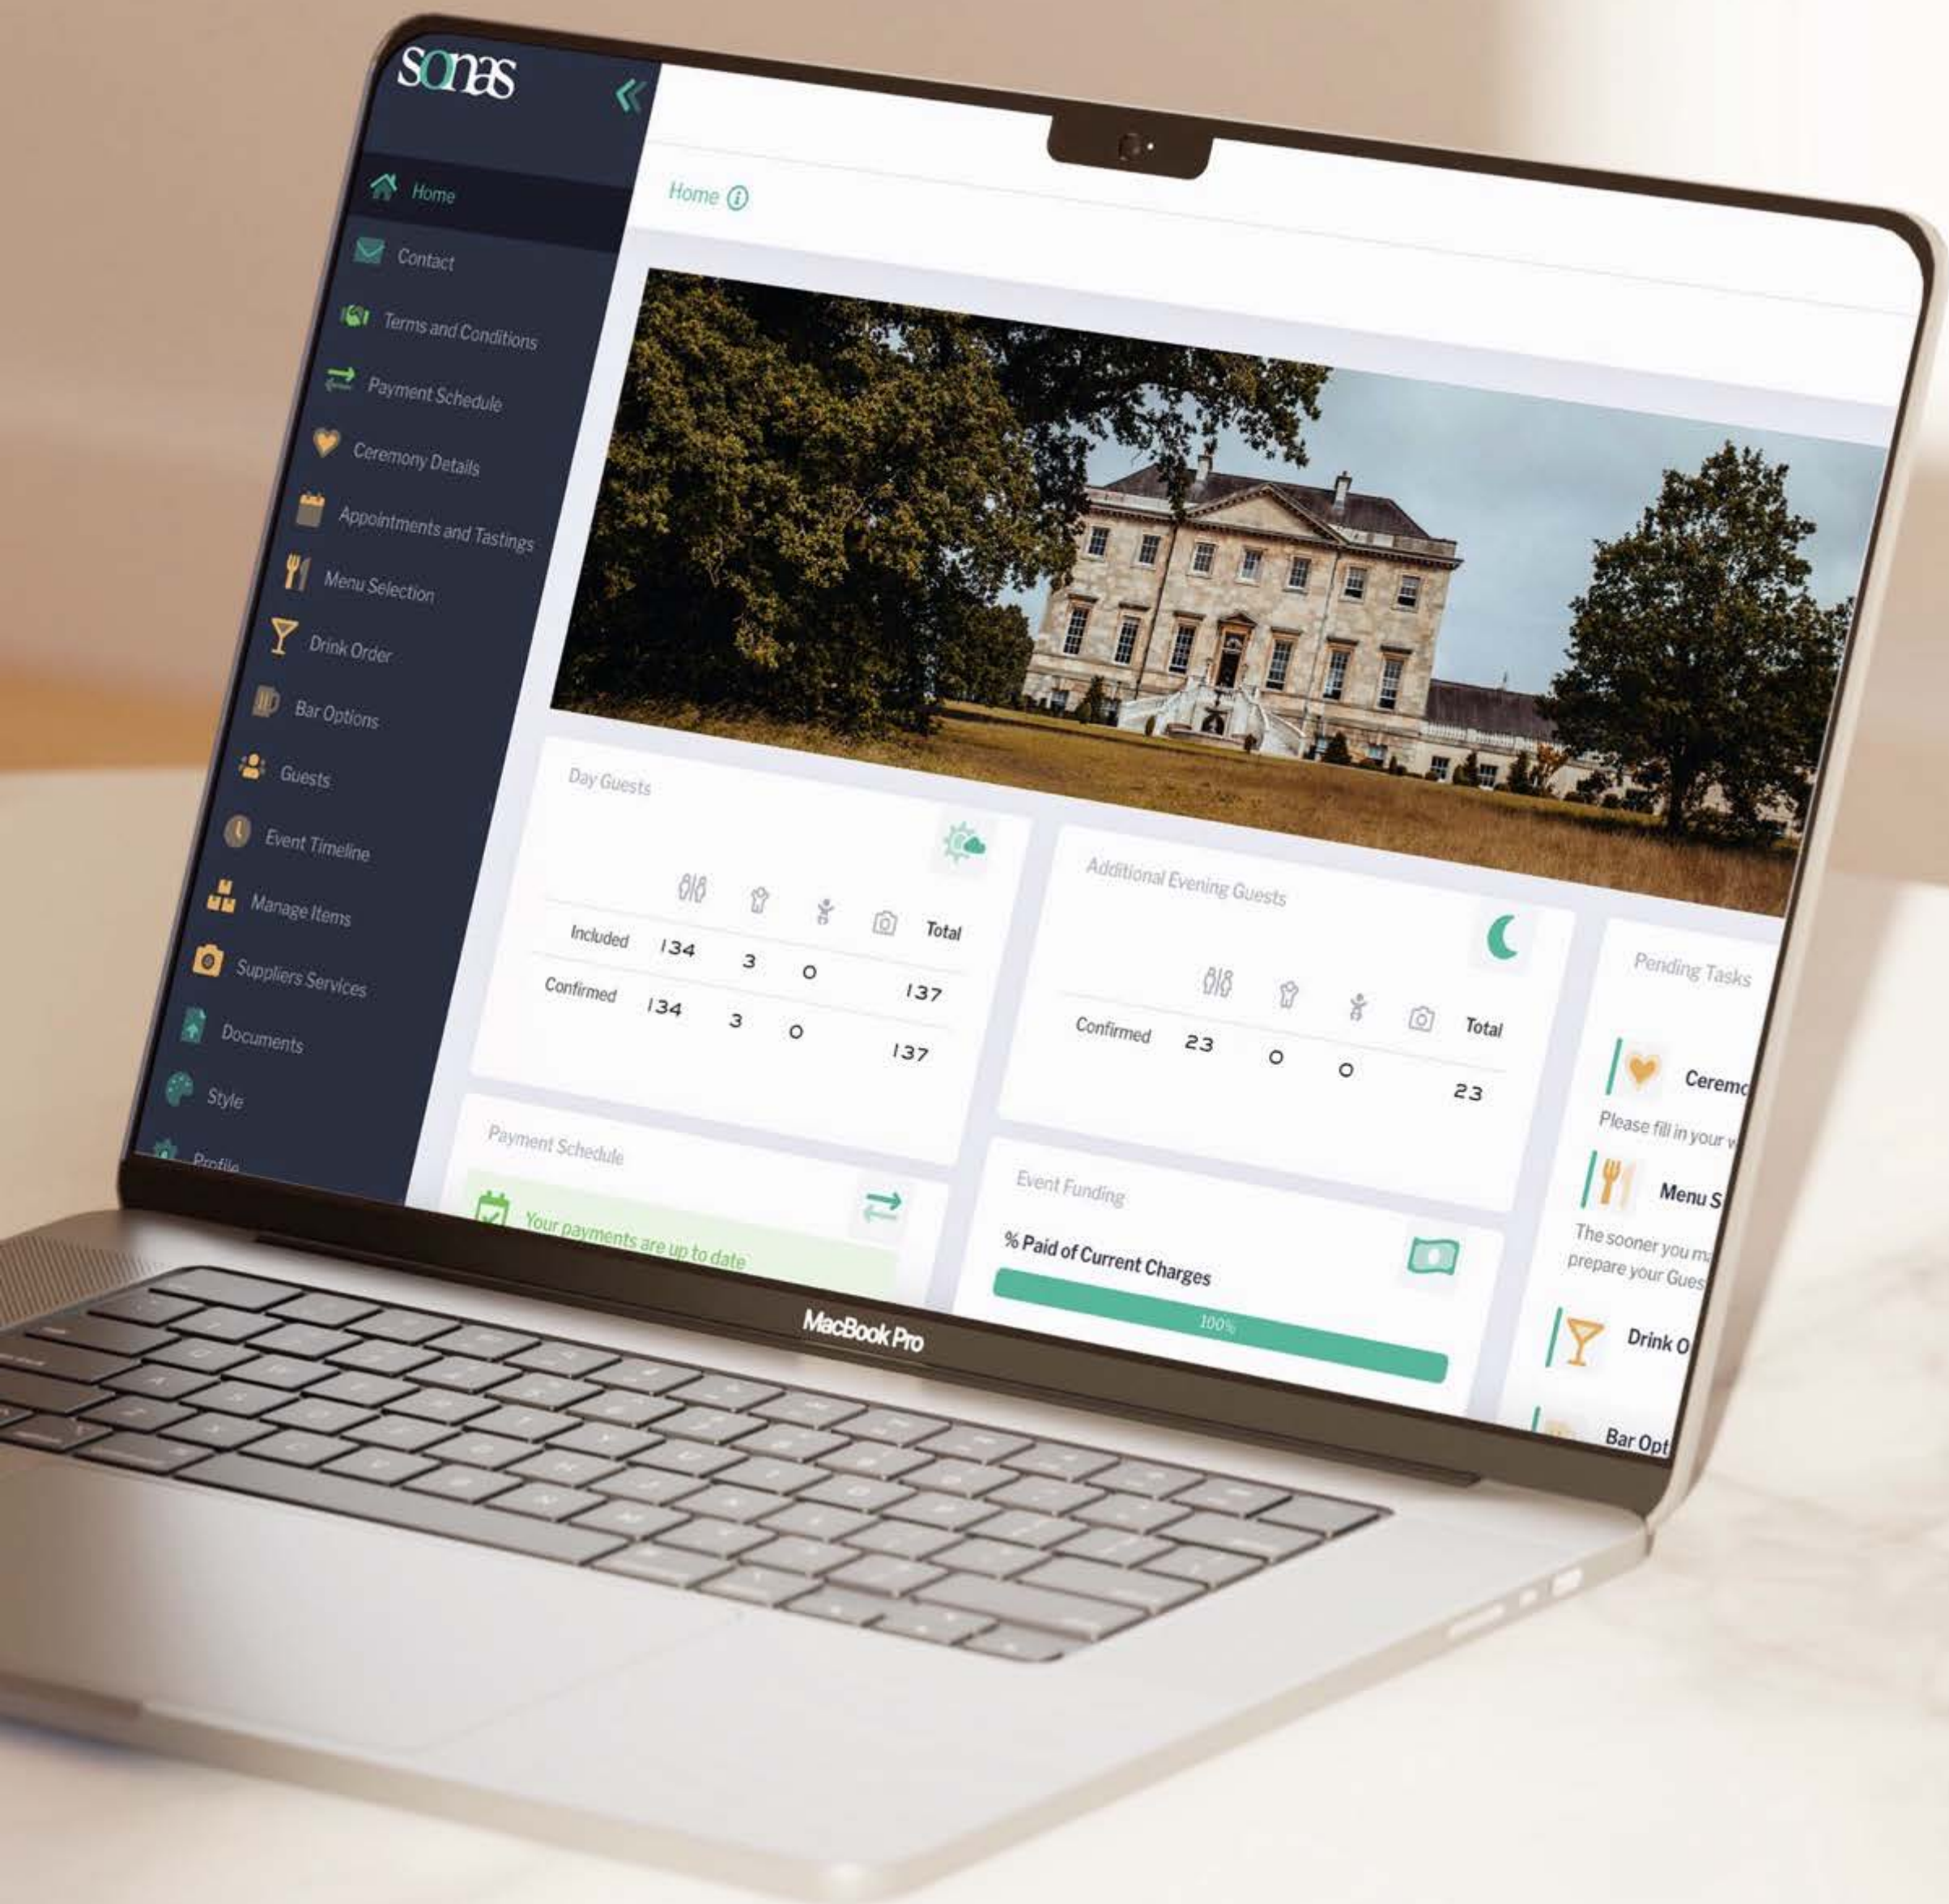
sonas

Home
Contact
Terms and Conditions
Payment Schedule
Ceremony Details
Appointments and Tastings
Menu Selection
Drink Order
Bar Options
Guests
Event Timeline
Manage Items
Suppliers Services
Documents
Style
Profile

Home

Day Guests

| | | | | | Total |
|---|---|---|---|---|---|
| Included | 134 | 3 | 0 | | 137 |
| Confirmed | 134 | 3 | 0 | | 137 |

Additional Evening Guests

| | | | | | Total |
|---|---|---|---|---|---|
| Confirmed | 23 | 0 | 0 | | 23 |

Pending Tasks

Ceremo
Please fill in your v

Menu S
The sooner you m prepare your Gues

Drink O

Bar Opt

Payment Schedule

Your payments are up to date

Event Funding

% Paid of Current Charges

100%

MacBook Pro